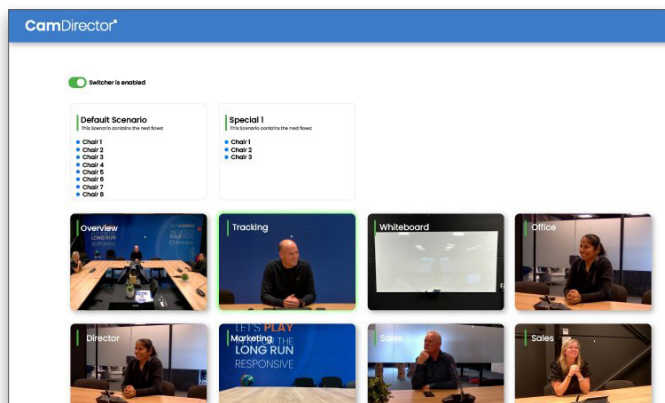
CamDirector

Switcher is enabled

Default Scenario
This Scenario contains the next flows:
Chair 1
Chair 2
Chair 3
Chair 4
Chair 5
Chair 6
Chair 7
Chair 8

Special 1
This Scenario contains the next flows:
Chair 1
Chair 2
Chair 3

Overview
LONG RUN
Tracking
Whiteboard
Office
Director
Marketing
LET'S PLAY
LONG RUN
RESPONSIVE
Sales
Sales